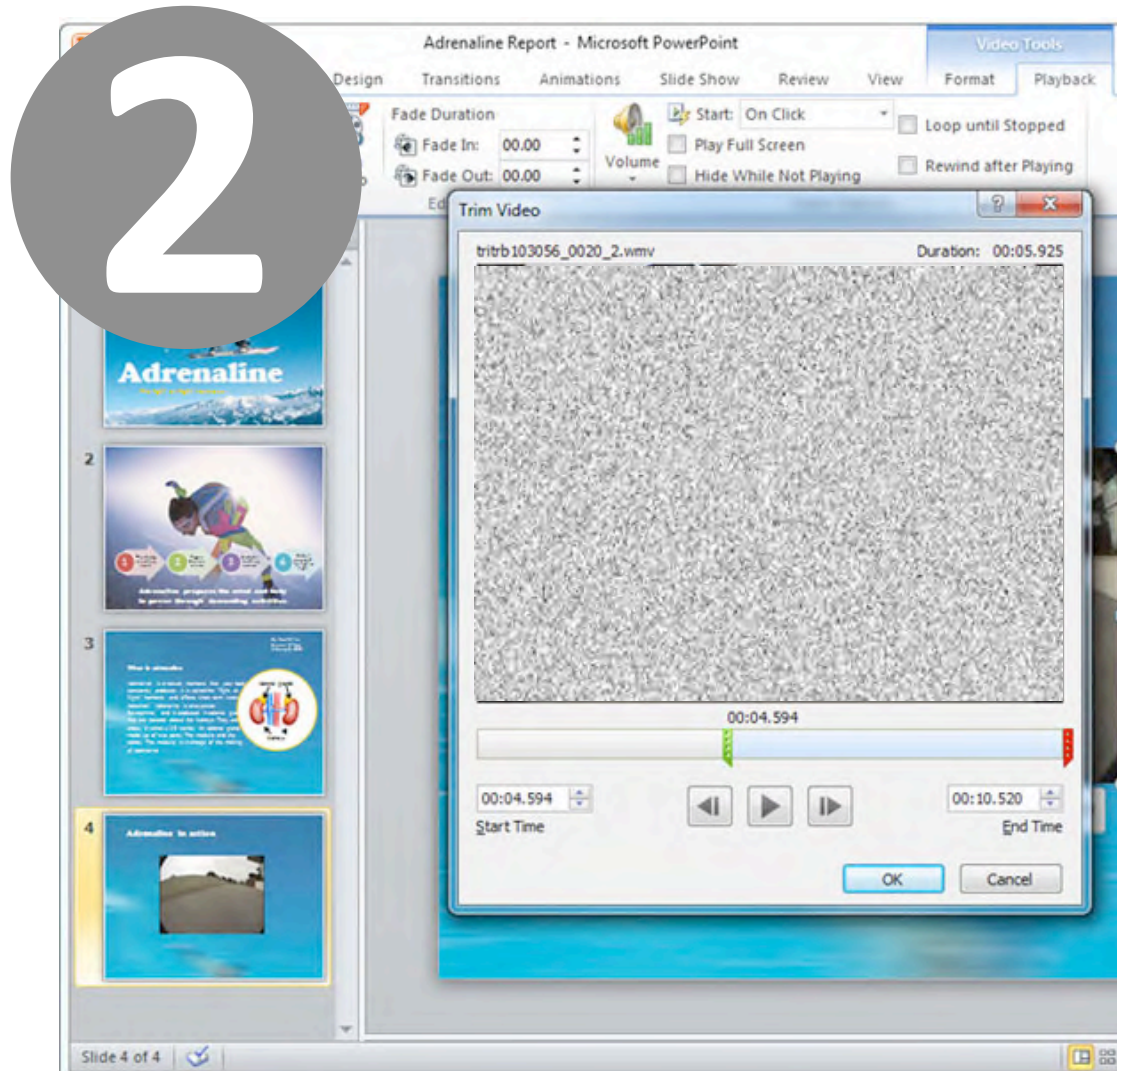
2

Adrenaline Report - Microsoft PowerPoint

Video Tools

Design Transitions Animations Slide Show Review View Format Playback

Fade Duration

Fade In: 00.00

Fade Out: 00.00

Volume

Start: On Click

Play Full Screen

Hide While Not Playing

Loop until Stopped

Rewind after Playing

Trim Video

tritrb103056_0020_2.wmv

Duration: 00:05.925

00:04.594

00:04.594

Start Time

00:10.520

End Time

OK

Cancel

Adrenaline

2

3

4

Adrenaline in action

Slide 4 of 4